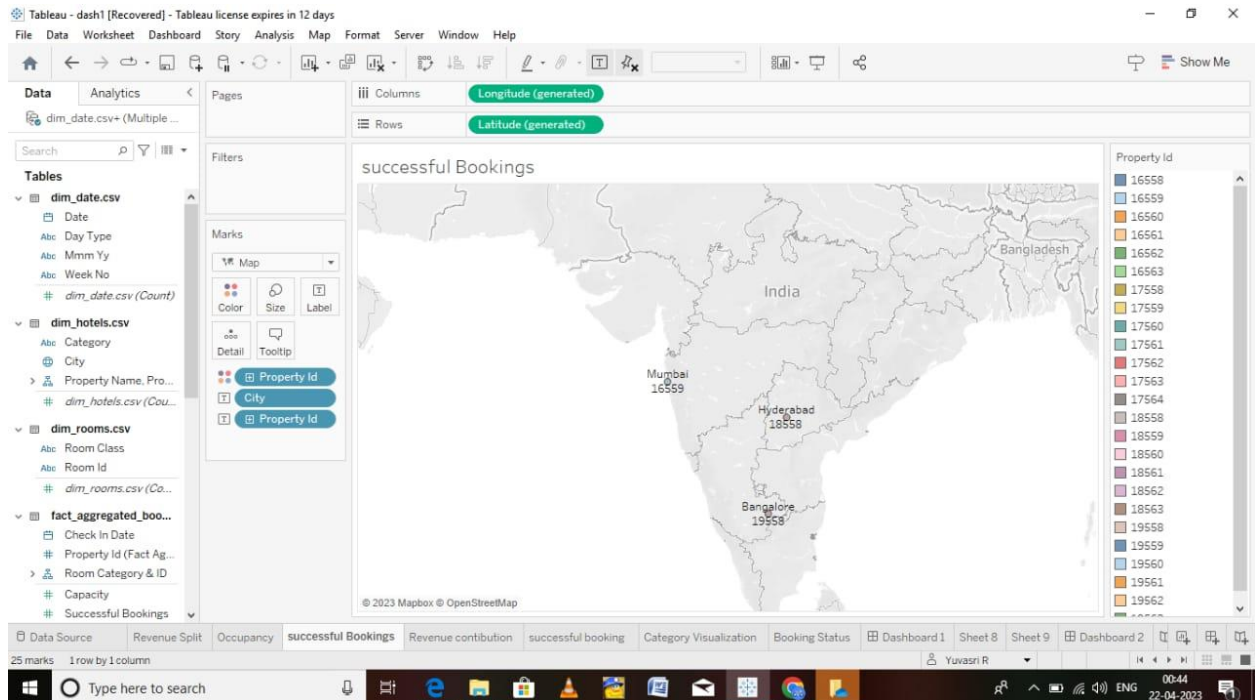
Tableau - dash1 [Recovered] - Tableau license expires in 12 days

File Data Worksheet Dashboard Story Analysis Map Format Server Window Help

Show Me

Data Analytics

dim_date.csv+ (Multiple ...

Search

Tables

dim_date.csv
Date
Day Type
Mmm Yy
Week No
dim_date.csv (Count)

dim_hotels.csv
Category
City
Property Name, Pro...
dim_hotels.csv (Cou...

dim_rooms.csv
Room Class
Room Id
dim_rooms.csv (Co...

fact_aggregated_boo...
Check In Date
Property Id (Fact Ag...
Room Category & ID
Capacity
Successful Bookings

Pages

Filters

Marks

Map

Color Size Label

Detail Tooltip

Property Id
City
Property Id

Columns Longitude (generated)

Rows Latitude (generated)

successful Bookings

Bangladesh

India

Mumbai
16559

Hyderabad
18558

Bangalore
19558

© 2023 Mapbox © OpenStreetMap

Property Id
16558
16559
16560
16561
16562
16563
17558
17559
17560
17561
17562
17563
17564
18558
18559
18560
18561
18562
18563
19558
19559
19560
19561
19562

Data Source Revenue Split Occupancy successful Bookings Revenue contibution successful booking Category Visualization Booking Status Dashboard 1 Sheet 8 Sheet 9 Dashboard 2

25 marks 1 row by 1 column

Yuvasri R

Type here to search

ENG 00:44 22-04-2023